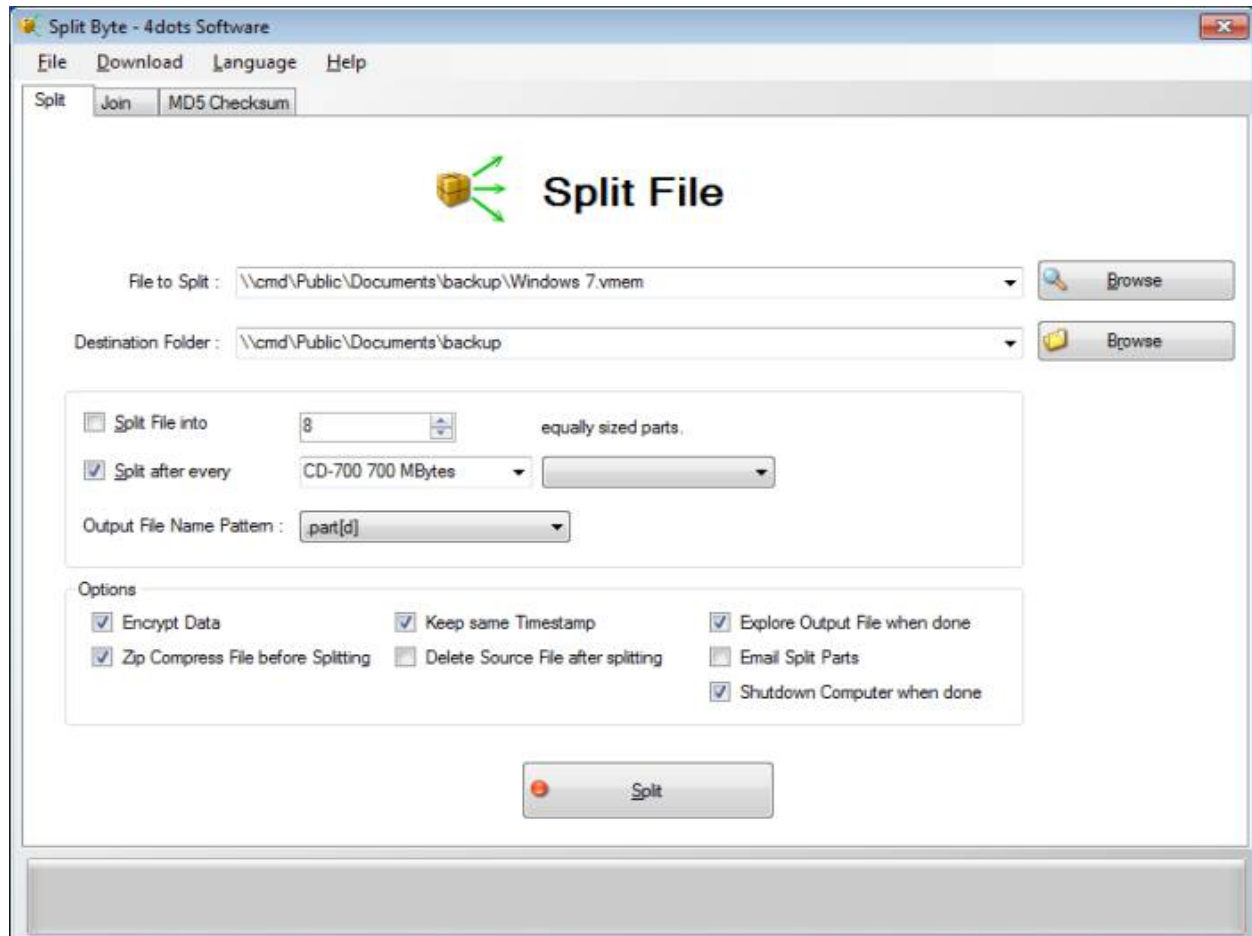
Split Byte - 4dots Software

File Download Language Help

Split Join MD5 Checksum

Split File

File to Split : \\cmd\Public\Documents\backup\Windows 7.vmem

Browse

Destination Folder : \\cmd\Public\Documents\backup

Browse

Split File into 8 equally sized parts.

Split after every CD-700 700 MBytes

Output File Name Pattern : .part[d]

Options

Encrypt Data

Zip Compress File before Splitting

Keep same Timestamp

Delete Source File after splitting

Explore Output File when done

Email Split Parts

Shutdown Computer when done

Split